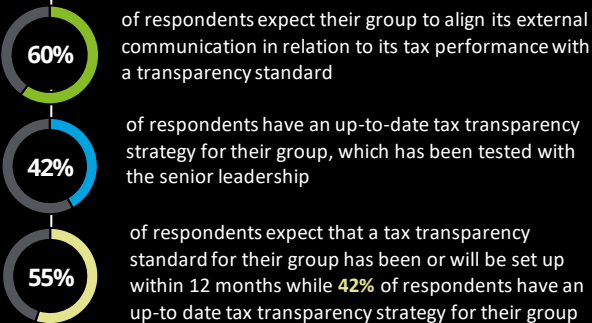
60%

of respondents expect their group to align its external communication in relation to its tax performance with a transparency standard

42%

of respondents have an up-to-date tax transparency strategy for their group, which has been tested with the senior leadership

55%

of respondents expect that a tax transparency standard for their group has been or will be set up within 12 months while 42% of respondents have an up-to date tax transparency strategy for their group